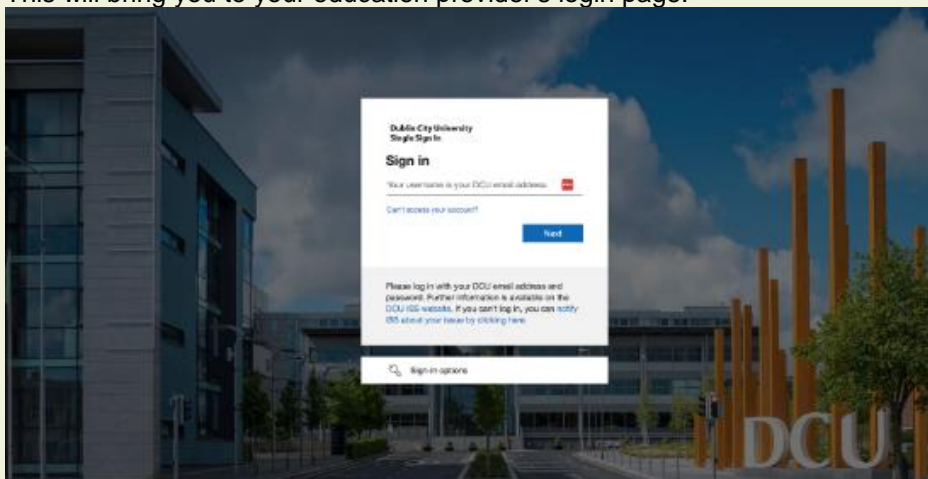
This will bring you to your education provider's login page.

Dublin City University
Single Sign In

Sign in

Your username is your DCU email address

Can't access your account?

Next

Please log in with your DCU email address and password. Further information is available on the DCU ISS website. If you can't log in, you can notify ISS about your issue by clicking here.

Sign-in options

DCU